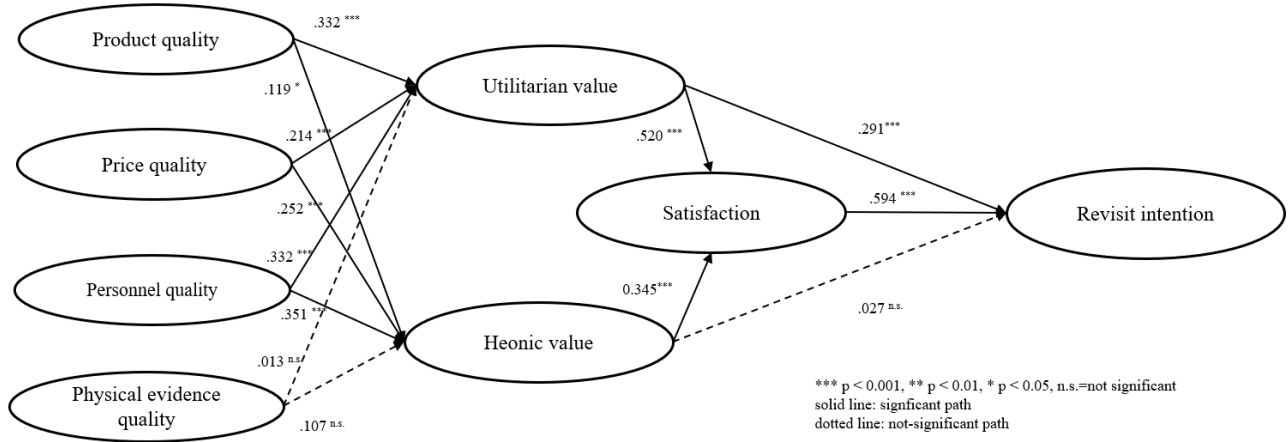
Product quality

.332 ***

.119 *

Utilitarian value

Price quality

.214 ***

.252 ***

.520 ***

.291***

Satisfaction

.594 ***

Revisit intention

Personnel quality

.332 ***

.351 ***

0.345***

Heonic value

.027 n.s.

.013 n.s.

Physical evidence quality

.107 n.s.

*** p < 0.001, ** p < 0.01, * p < 0.05, n.s.=not significant
solid line: signficant path
dotted line: not-significant path